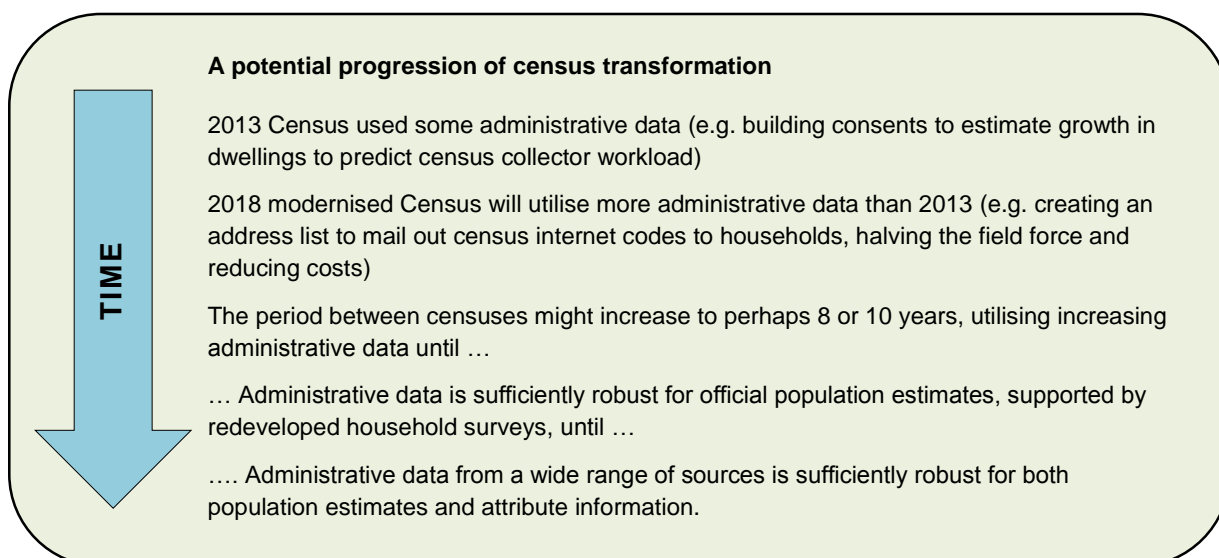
TIME

**A potential progression of census transformation**

2013 Census used some administrative data (e.g. building consents to estimate growth in dwellings to predict census collector workload)

2018 modernised Census will utilise more administrative data than 2013 (e.g. creating an address list to mail out census internet codes to households, halving the field force and reducing costs)

The period between censuses might increase to perhaps 8 or 10 years, utilising increasing administrative data until …

… Administrative data is sufficiently robust for official population estimates, supported by redeveloped household surveys, until …

…. Administrative data from a wide range of sources is sufficiently robust for both population estimates and attribute information.